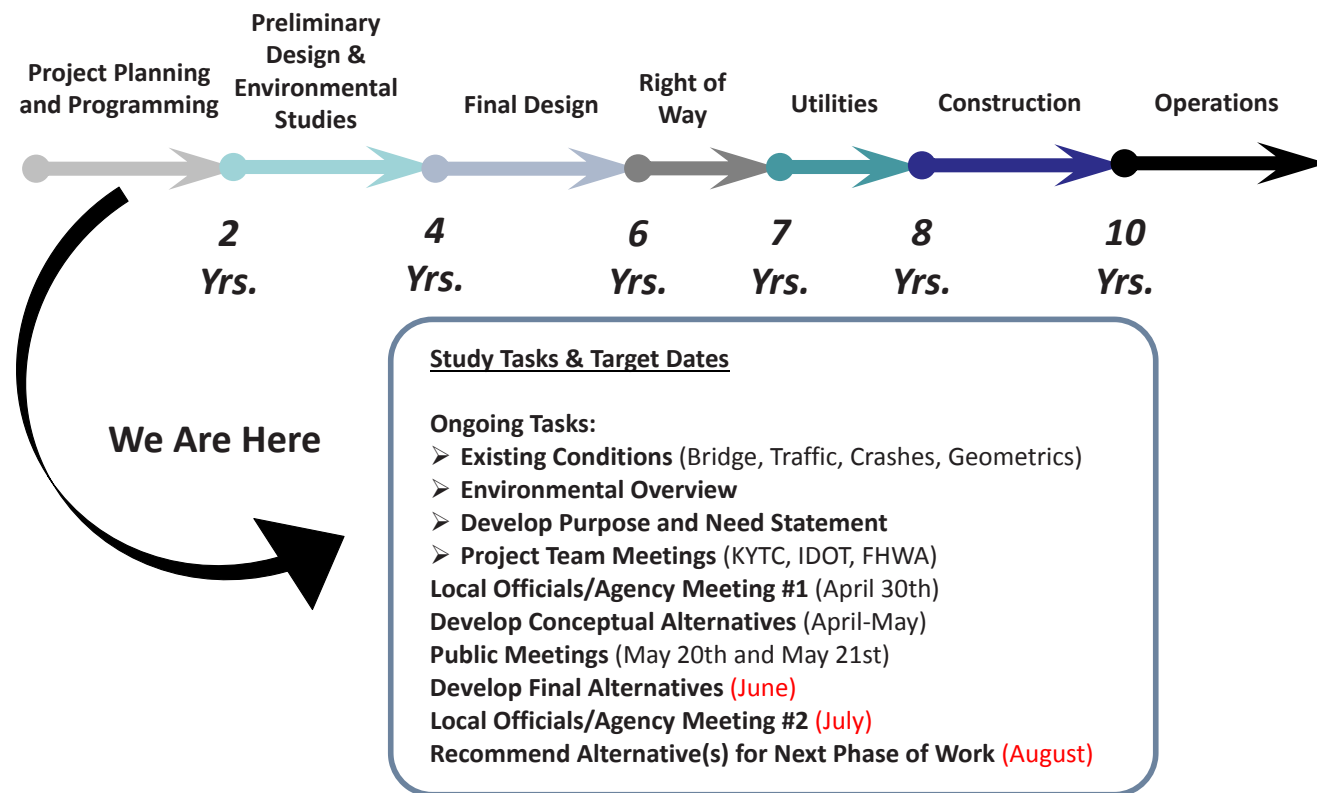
Project Planning and Programming

Preliminary Design & Environmental Studies

Final Design

Right of Way

Utilities

Construction

Operations

2 Yrs.

4 Yrs.

6 Yrs.

7 Yrs.

8 Yrs.

10 Yrs.

We Are Here

Study Tasks & Target Dates

Ongoing Tasks:
➢ Existing Conditions (Bridge, Traffic, Crashes, Geometrics)
➢ Environmental Overview
➢ Develop Purpose and Need Statement
➢ Project Team Meetings (KYTC, IDOT, FHWA)
Local Officials/Agency Meeting #1 (April 30th)
Develop Conceptual Alternatives (April-May)
Public Meetings (May 20th and May 21st)
Develop Final Alternatives (June)
Local Officials/Agency Meeting #2 (July)
Recommend Alternative(s) for Next Phase of Work (August)